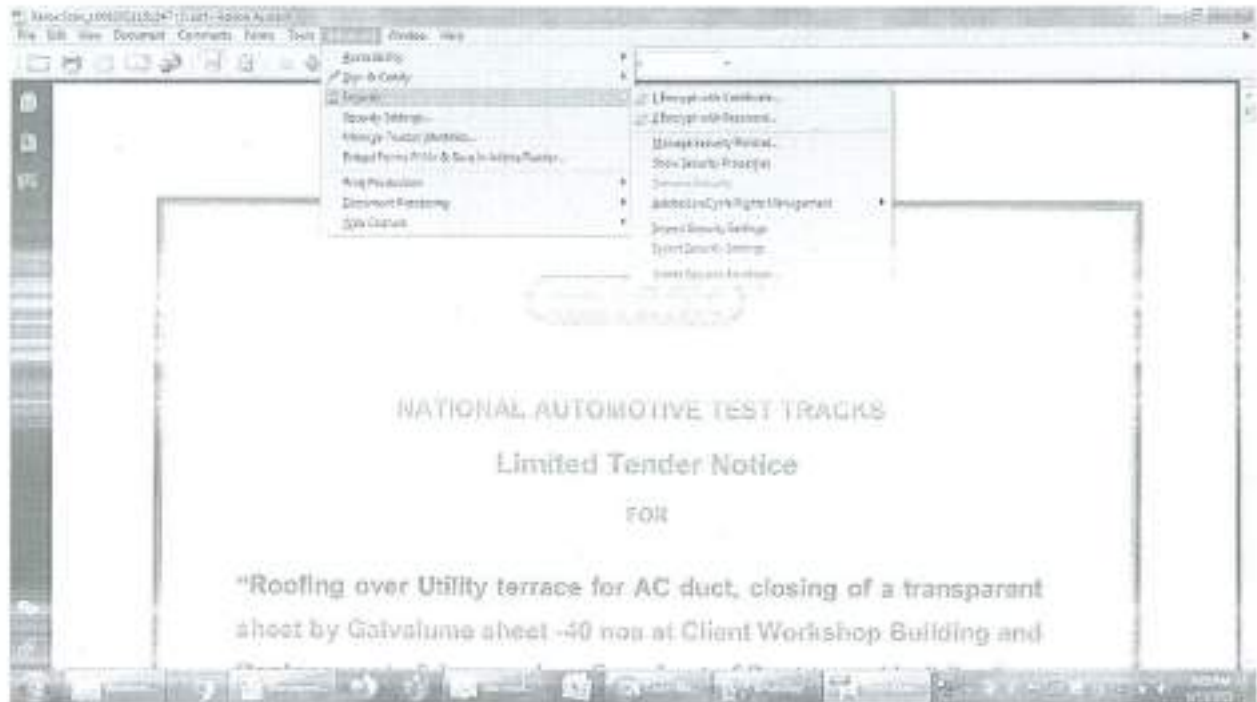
File Edit View Document Comments Forms Tools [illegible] Window Help

Accessibility
Sign & Certify
Security
Security Settings...
Manage Trusted Identities...
Extend Forms Fill-In & Save in Adobe Reader...
Print Production
Document Processing
Side Contents

Encrypt with Certificate...
Encrypt with Password...
Manage Security Policies...
Show Security Properties
Remove Security
Adobe LiveCycle Rights Management
Import Security Settings
Export Security Settings...
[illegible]

NATIONAL AUTOMOTIVE TEST TRACKS

Limited Tender Notice

FOR

"Roofing over Utility terrace for AC duct, closing of a transparent sheet by Galvalume sheet -40 nos at Client Workshop Building and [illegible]